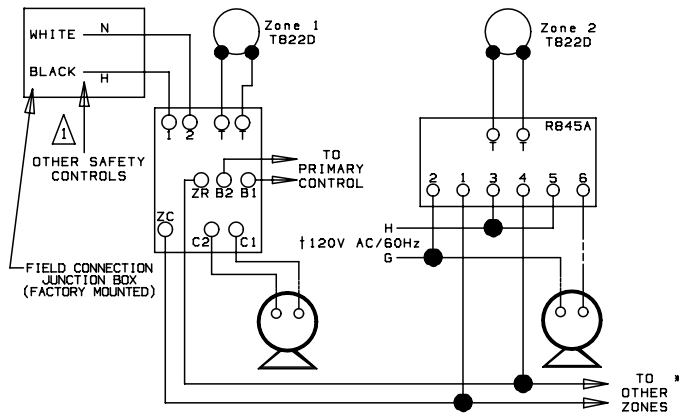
WHITE N
BLACK H
1
OTHER SAFETY CONTROLS
FIELD CONNECTION JUNCTION BOX (FACTORY MOUNTED)
Zone 1 T822D
1 2 T T
TO PRIMARY CONTROL
ZR B2 B1
ZC
C2 C1
†120V AC/60Hz
H
G
Zone 2 T822D
R845A
T T
2 1 3 4 5 6
TO OTHER ZONES